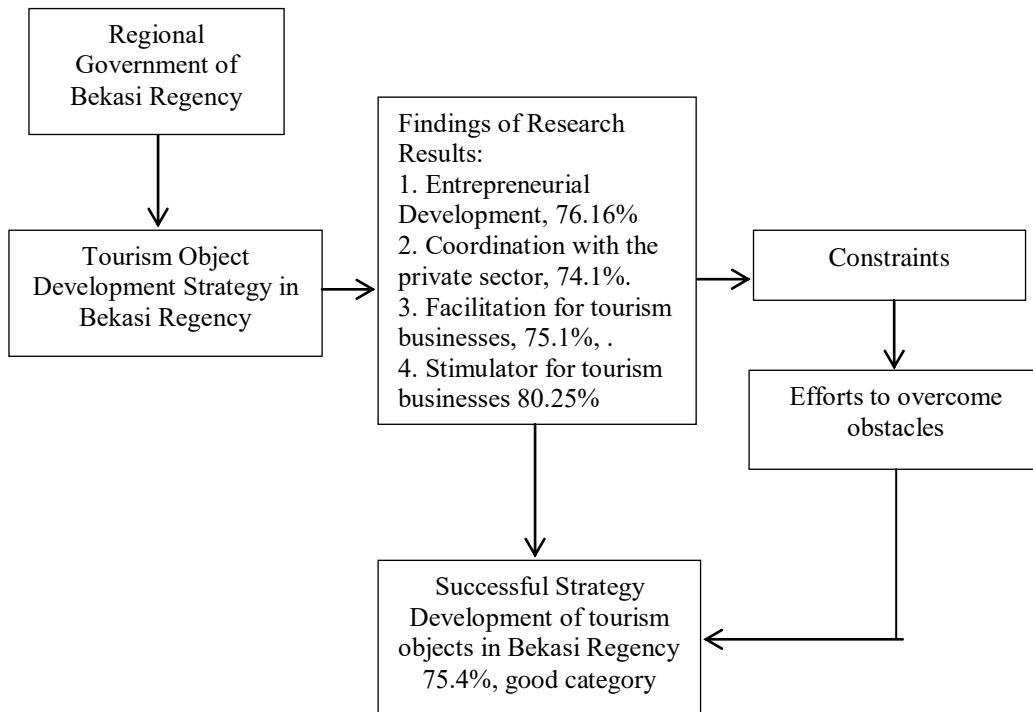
Regional Government of Bekasi Regency

Tourism Object Development Strategy in Bekasi Regency

Findings of Research Results:
1. Entrepreneurial Development, 76.16%
2. Coordination with the private sector, 74.1%.
3. Facilitation for tourism businesses, 75.1%, .
4. Stimulator for tourism businesses 80.25%

Constraints

Efforts to overcome obstacles

Successful Strategy Development of tourism objects in Bekasi Regency 75.4%, good category